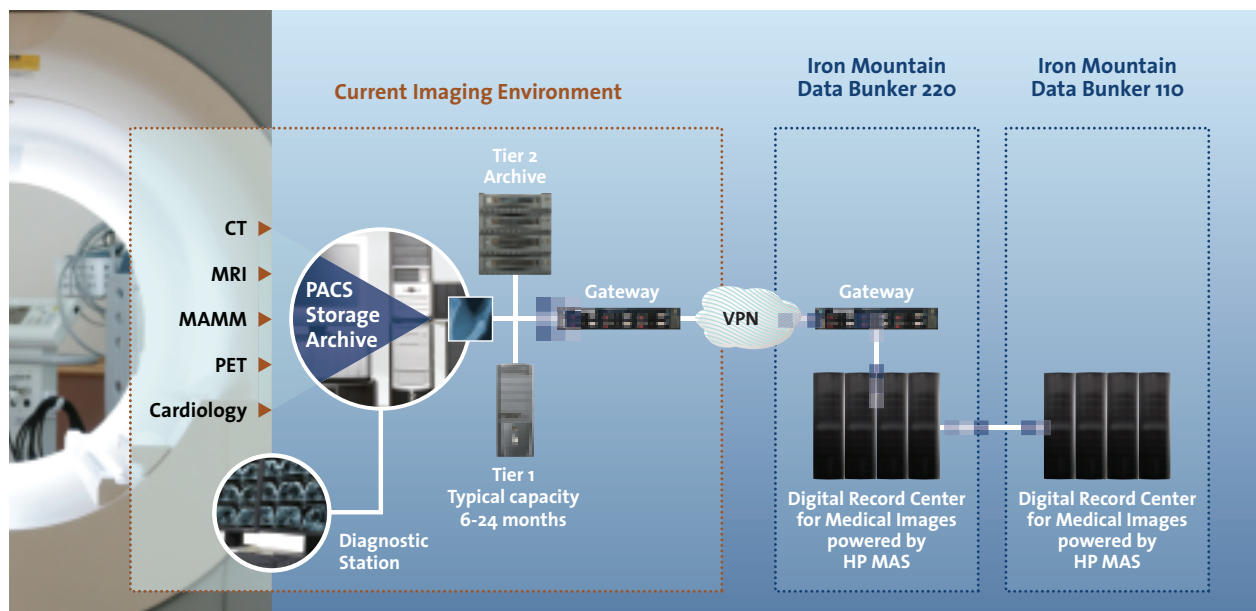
Current Imaging Environment

Iron Mountain Data Bunker 220

Iron Mountain Data Bunker 110

CT

MRI

MAMM

PET

Cardiology

PACS Storage Archive

Tier 2 Archive

Gateway

VPN

Gateway

Tier 1 Typical capacity 6-24 months

Diagnostic Station

Digital Record Center for Medical Images powered by HP MAS

Digital Record Center for Medical Images powered by HP MAS